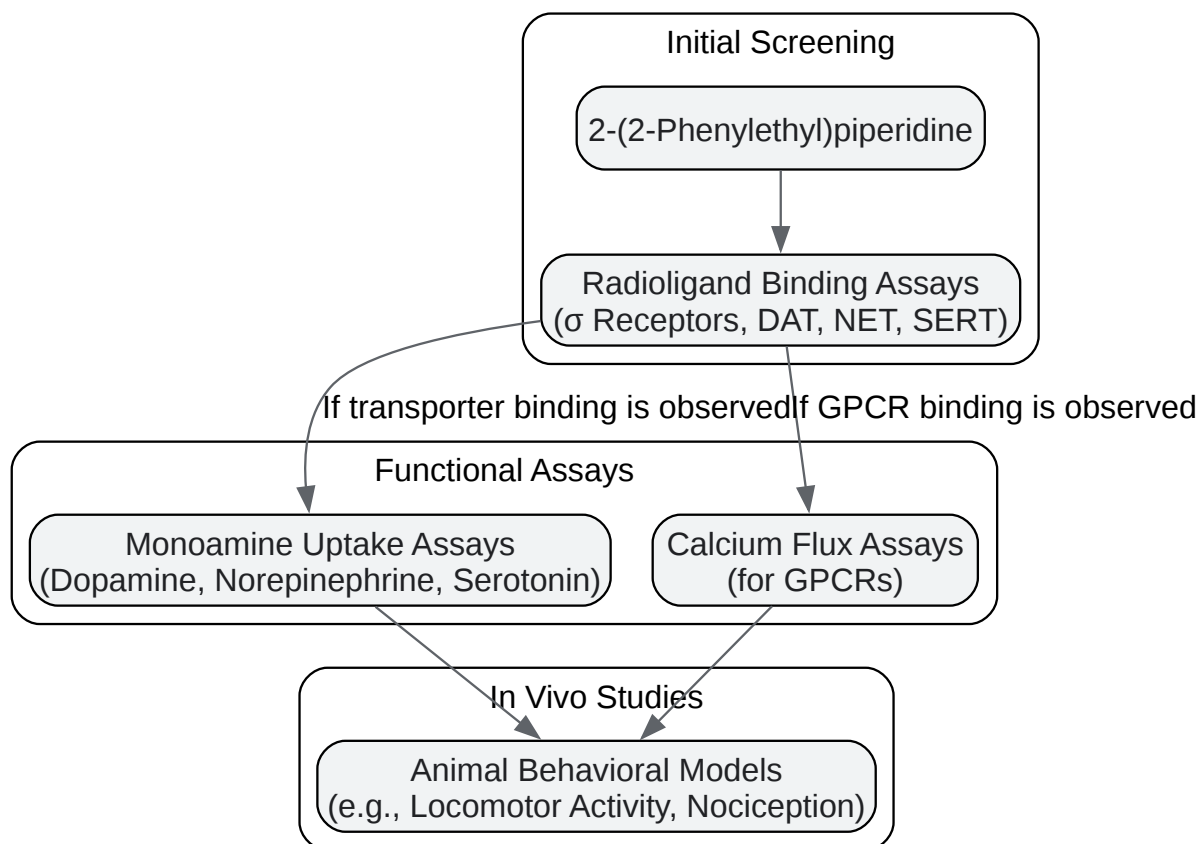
Initial Screening

2-(2-Phenylethyl)piperidine

Radioligand Binding Assays
(σ Receptors, DAT, NET, SERT)

If transporter binding is observedIf GPCR binding is observed

Functional Assays

Monoamine Uptake Assays
(Dopamine, Norepinephrine, Serotonin)

Calcium Flux Assays
(for GPCRs)

In Vivo Studies

Animal Behavioral Models
(e.g., Locomotor Activity, Nociception)